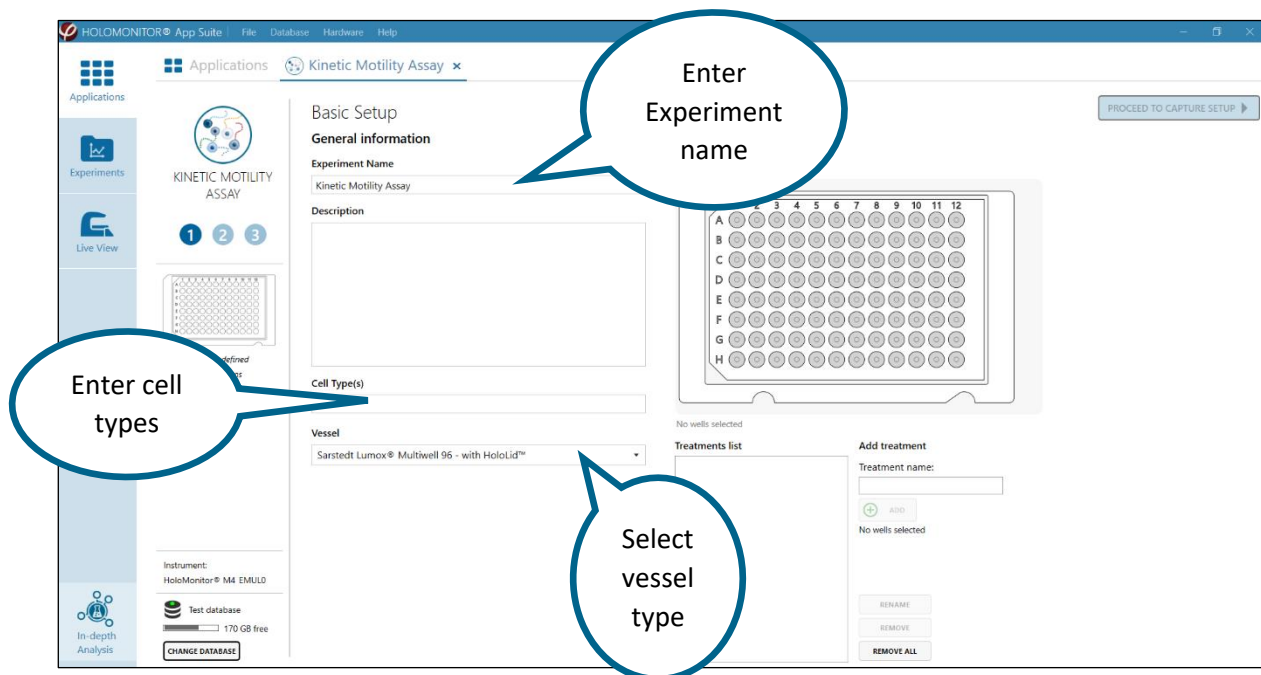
HOLOMONITOR® App Suite | File Database Hardware Help

Applications

Experiments

Live View

In-depth Analysis

Applications Kinetic Motility Assay ×

KINETIC MOTILITY ASSAY

1 2 3

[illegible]defined
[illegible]ns

Instrument:
HoloMonitor® M4 EMUL0

Test database
170 GB free

CHANGE DATABASE

Basic Setup

General information

Experiment Name

Kinetic Motility Assay

Description

Cell Type(s)

Vessel

Sarstedt Lumox® Multiwell 96 - with HoloLid™

Enter Experiment name

Enter cell types

Select vessel type

PROCEED TO CAPTURE SETUP

2 3 4 5 6 7 8 9 10 11 12

A
B
C
D
E
F
G
H

No wells selected

Treatments list

Add treatment

Treatment name:

ADD

No wells selected

RENAME

REMOVE

REMOVE ALL